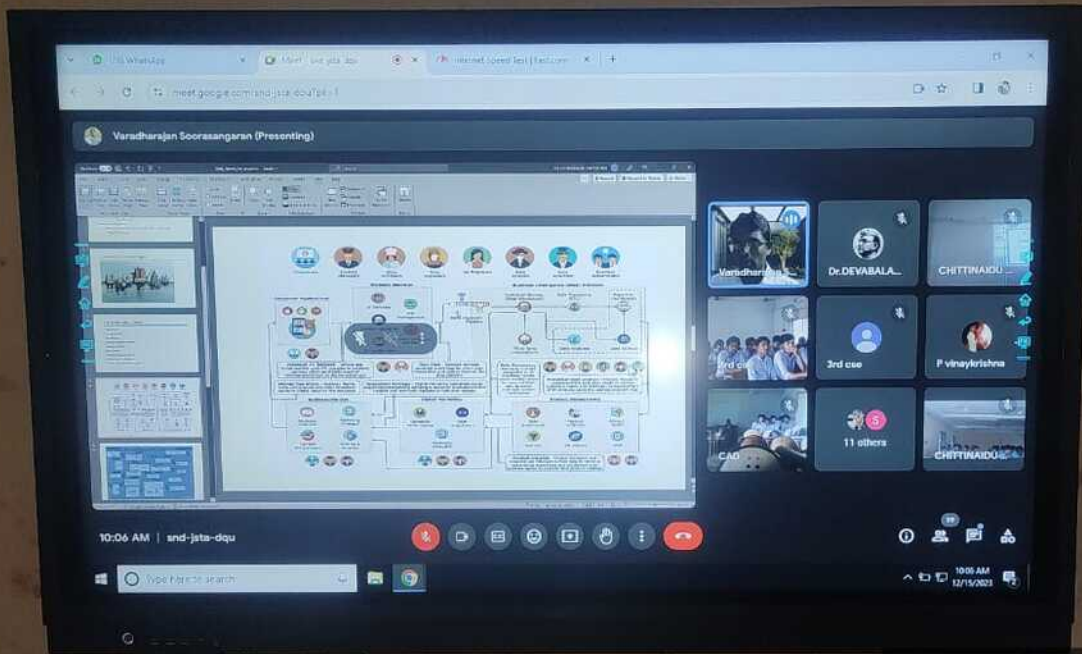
(5) WhatsApp
Meet - snd-jsta-dqu
Internet Speed Test | Fast.com
meet.google.com/snd-jsta-dqu?pli=1

Varadharajan Soorasangaran (Presenting)

Varadharajan S...
Dr.DEVABALA...
CHITTINAIDU ...
3rd c...
3rd cse
P vinaykrishna
CAD
11 others
CHITTINAIDU...

10:06 AM | snd-jsta-dqu

Type here to search

10:06 AM
12/15/2023